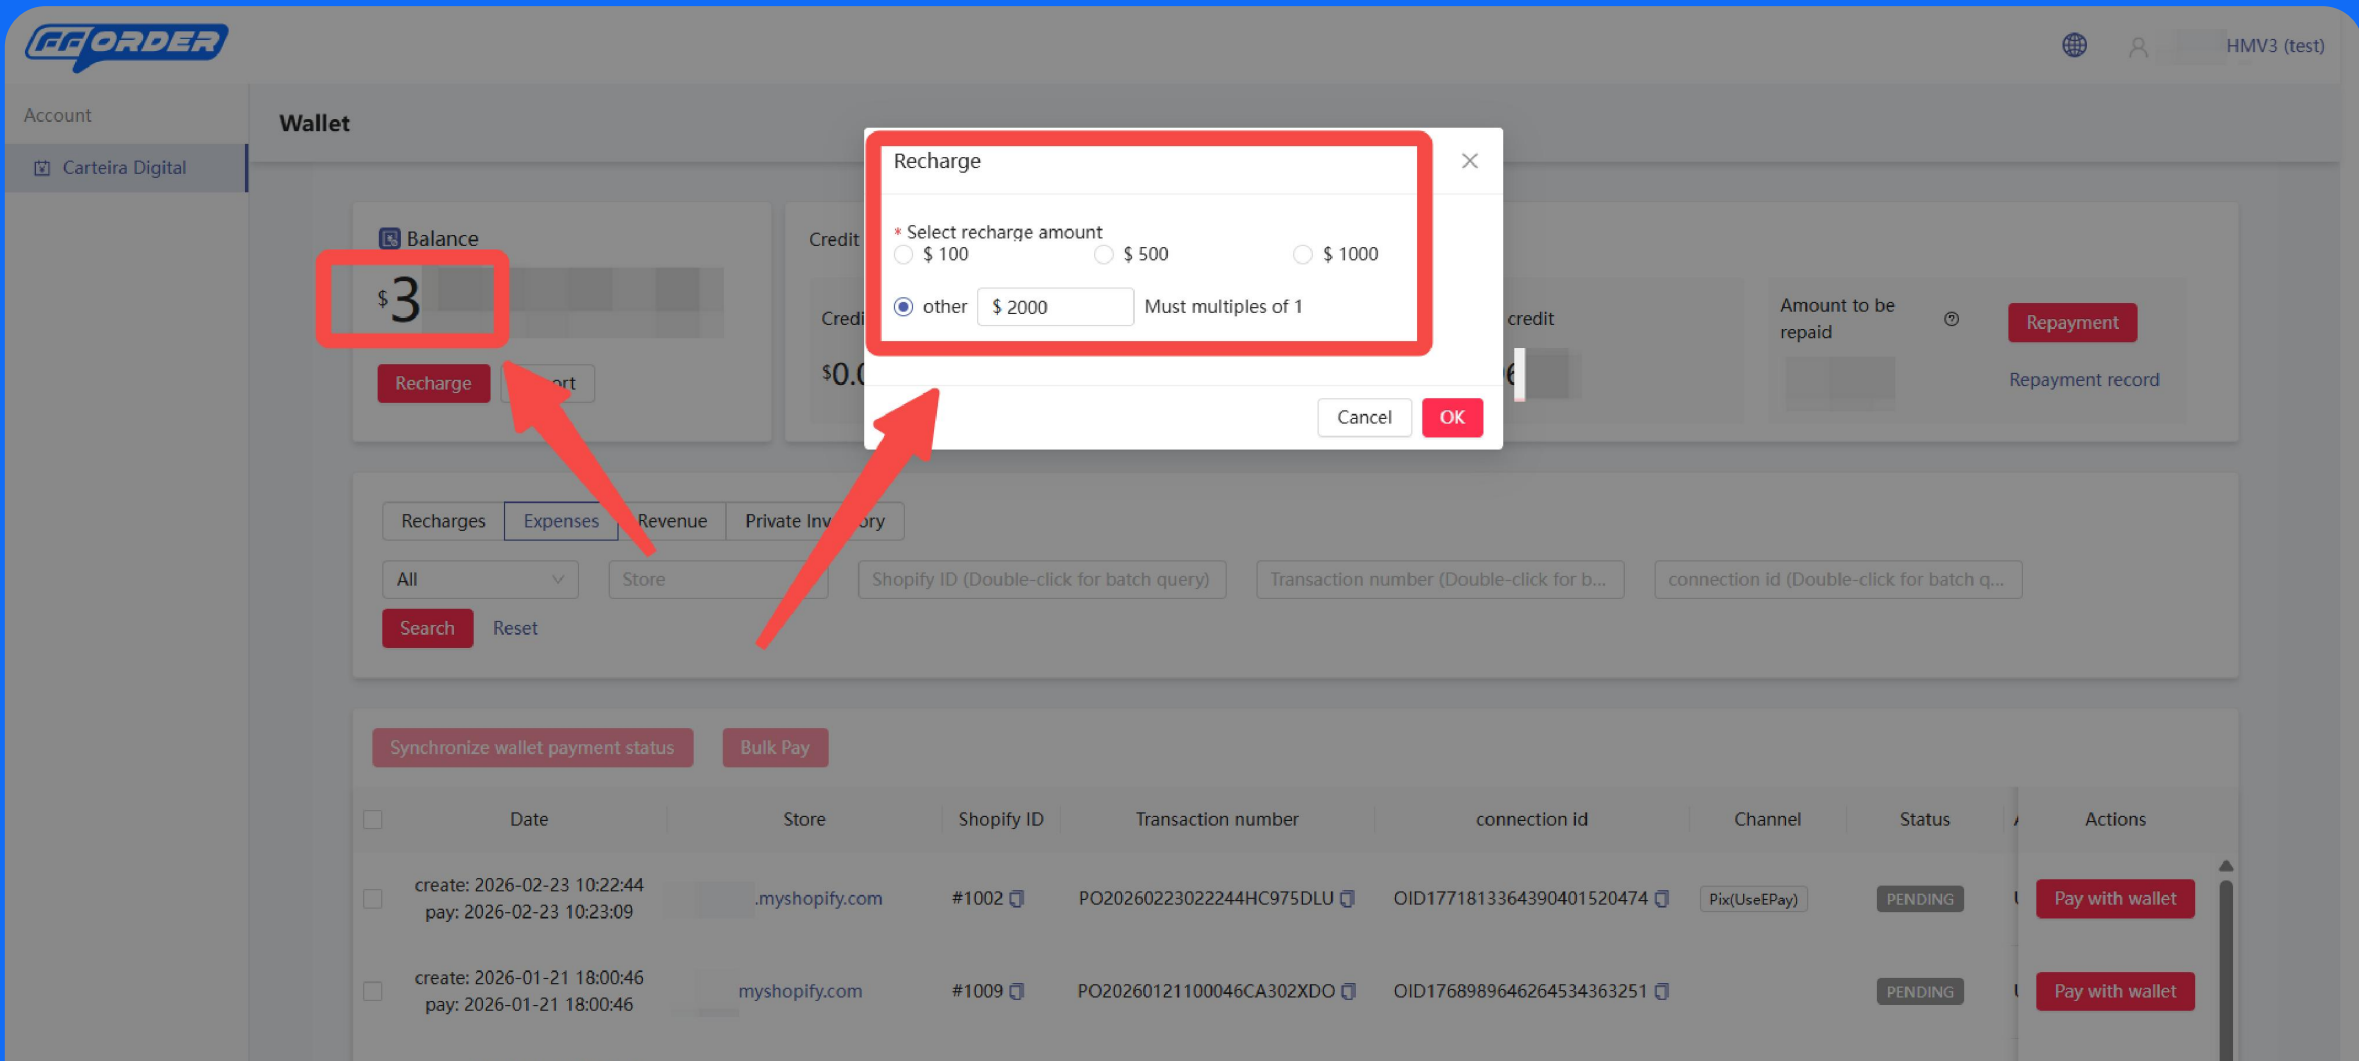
CFORDER

HMV3 (test)

Account

Carteira Digital

Wallet

Balance

$3

Recharge

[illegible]rt

Credit

Credi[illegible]

$0.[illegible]

Recharge

* Select recharge amount

$ 100

$ 500

$ 1000

other

$ 2000

Must multiples of 1

Cancel

OK

credit

Amount to be repaid

Repayment

Repayment record

Recharges

Expenses

Revenue

Private Inv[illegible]ory

All

Store

Shopify ID (Double-click for batch query)

Transaction number (Double-click for b...

connection id (Double-click for batch q...

Search

Reset

Synchronize wallet payment status

Bulk Pay

| | Date | Store | Shopify ID | Transaction number | connection id | Channel | Status | Actions |
|---|---|---|---|---|---|---|---|---|
| | create: 2026-02-23 10:22:44 pay: 2026-02-23 10:23:09 | .myshopify.com | #1002 | PO20260223022244HC975DLU | OID1771813364390401520474 | Pix(UseEPay) | PENDING | Pay with wallet |
| | create: 2026-01-21 18:00:46 pay: 2026-01-21 18:00:46 | myshopify.com | #1009 | PO20260121100046CA302XDO | OID1768989646264534363251 | | PENDING | Pay with wallet |